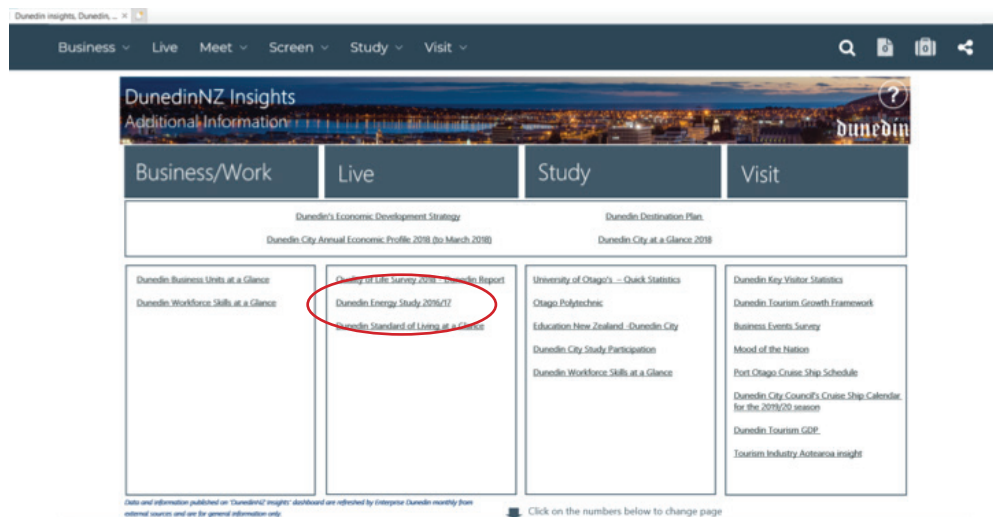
Dunedin insights, Dunedin, ... ×

Business ⌄ Live Meet ⌄ Screen ⌄ Study ⌄ Visit ⌄

DunedinNZ Insights
Additional Information

dunedin

?

Business/Work

Live

Study

Visit

Dunedin's Economic Development Strategy

Dunedin Destination Plan

Dunedin City Annual Economic Profile 2018 (to March 2018)

Dunedin City at a Glance 2018

Dunedin Business Units at a Glance

Dunedin Workforce Skills at a Glance

Quality of Life Survey 2018 – Dunedin Report

Dunedin Energy Study 2016/17

Dunedin Standard of Living at a Glance

University of Otago's – Quick Statistics

Otago Polytechnic

Education New Zealand -Dunedin City

Dunedin City Study Participation

Dunedin Workforce Skills at a Glance

Dunedin Key Visitor Statistics

Dunedin Tourism Growth Framework

Business Events Survey

Mood of the Nation

Port Otago Cruise Ship Schedule

Dunedin City Council's Cruise Ship Calendar for the 2019/20 season

Dunedin Tourism GDP

Tourism Industry Aotearoa insight

Data and information published on 'DunedinNZ Insights' dashboard are refreshed by Enterprise Dunedin monthly from external sources and are for general information only.

Click on the numbers below to change page